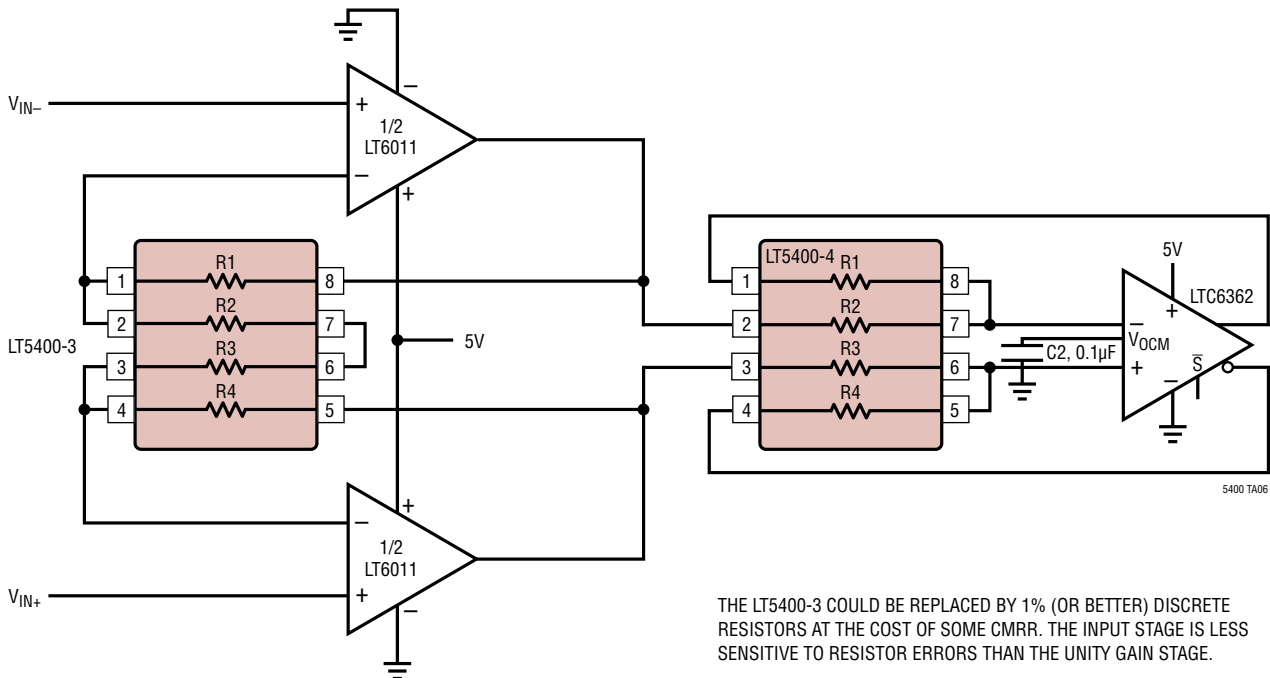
$V_{IN-}$

+

–

–

+

1/2
LT6011

LT5400-3

1 R1 8
2 R2 7
3 R3 6
4 R4 5

5V

–

+

+

–

1/2
LT6011

$V_{IN+}$

LT5400-4

1 R1 8
2 R2 7
3 R3 6
4 R4 5

C2, 0.1µF

5V

LTC6362

–

+

$V_{OCM}$

+

–

$\overline{S}$

5400 TA06

THE LT5400-3 COULD BE REPLACED BY 1% (OR BETTER) DISCRETE RESISTORS AT THE COST OF SOME CMRR. THE INPUT STAGE IS LESS SENSITIVE TO RESISTOR ERRORS THAN THE UNITY GAIN STAGE.